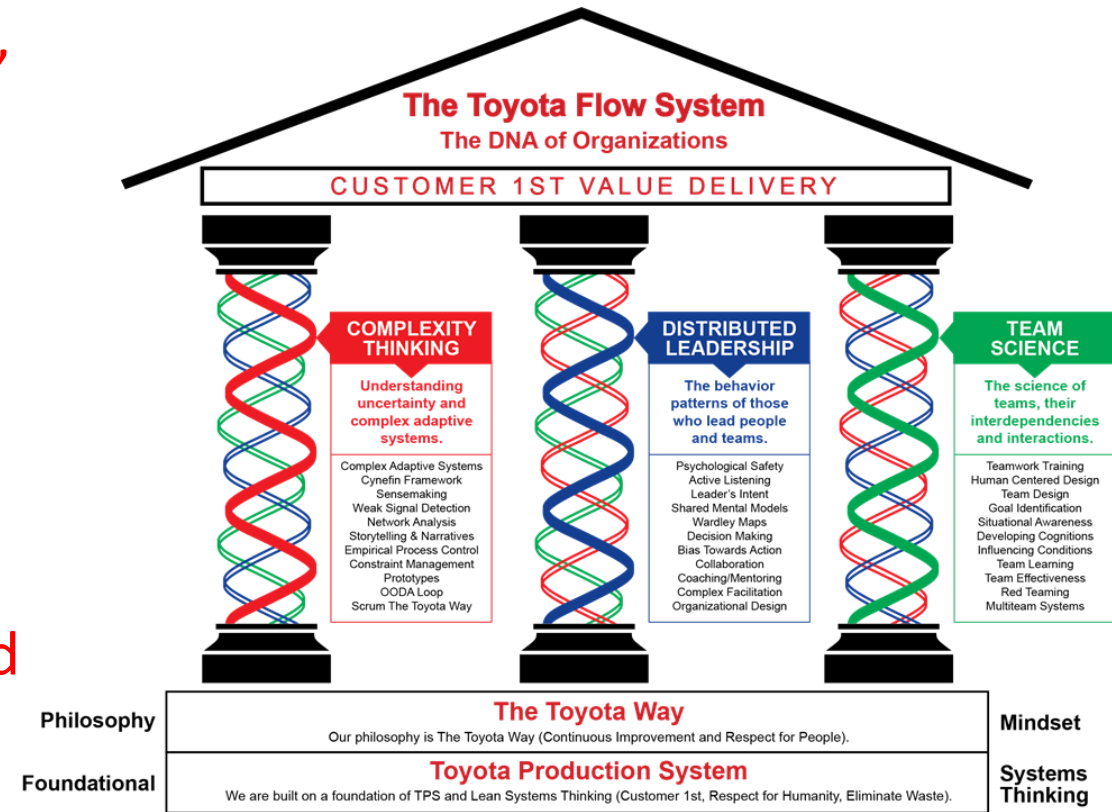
The Toyota Flow System
The DNA of Organizations

CUSTOMER 1ST VALUE DELIVERY

COMPLEXITY THINKING

Understanding uncertainty and complex adaptive systems.

Complex Adaptive Systems
Cynefin Framework
Sensemaking
Weak Signal Detection
Network Analysis
Storytelling & Narratives
Empirical Process Control
Constraint Management
Prototypes
OODA Loop
Scrum The Toyota Way

DISTRIBUTED LEADERSHIP

The behavior patterns of those who lead people and teams.

Psychological Safety
Active Listening
Leader's Intent
Shared Mental Models
Wardley Maps
Decision Making
Bias Towards Action
Collaboration
Coaching/Mentoring
Complex Facilitation
Organizational Design

TEAM SCIENCE

The science of teams, their interdependencies and interactions.

Teamwork Training
Human Centered Design
Team Design
Goal Identification
Situational Awareness
Developing Cognitions
Influencing Conditions
Team Learning
Team Effectiveness
Red Teaming
Multiteam Systems

Philosophy
The Toyota Way
Our philosophy is The Toyota Way (Continuous Improvement and Respect for People).
Mindset

Foundational
Toyota Production System
We are built on a foundation of TPS and Lean Systems Thinking (Customer 1st, Respect for Humanity, Eliminate Waste).
Systems Thinking